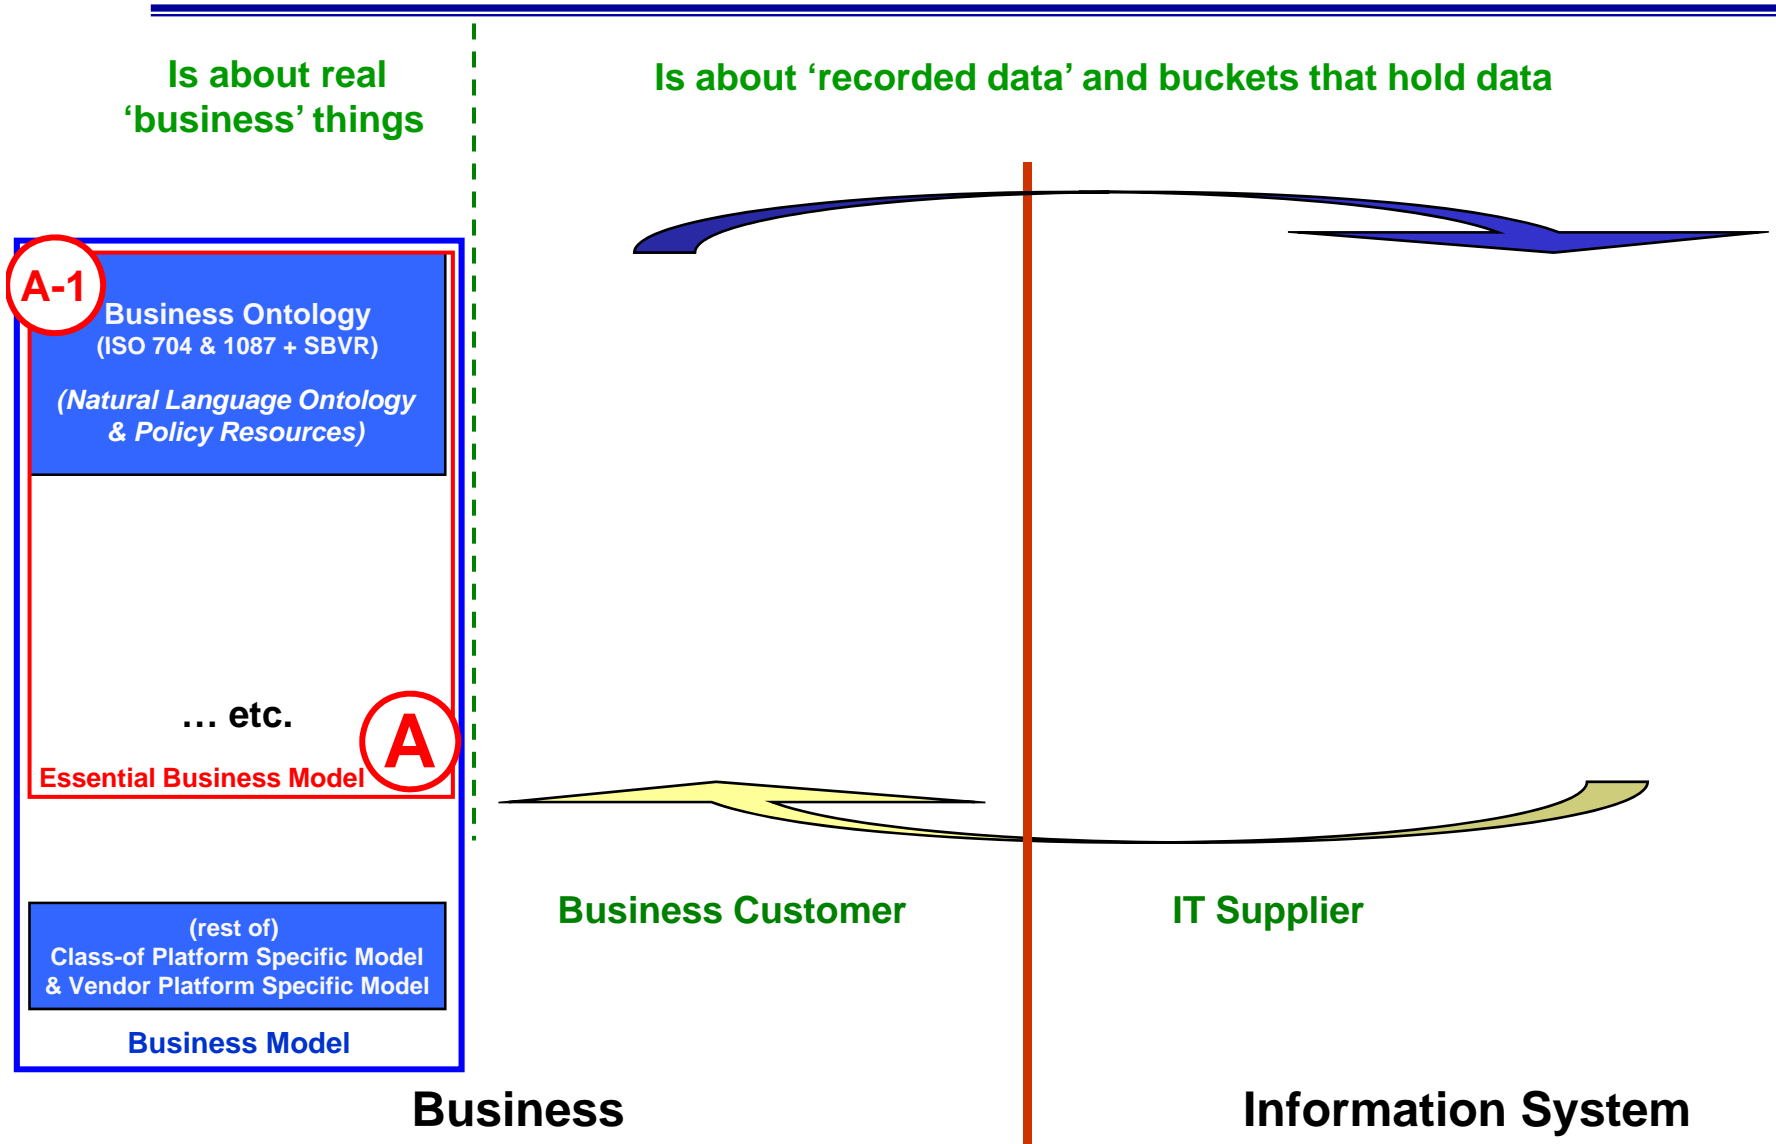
Is about real ‘business’ things

Is about ‘recorded data’ and buckets that hold data

A-1

Business Ontology
(ISO 704 & 1087 + SBVR)

(Natural Language Ontology & Policy Resources)

… etc.

A

Essential Business Model

(rest of)
Class-of Platform Specific Model
& Vendor Platform Specific Model

Business Model

Business Customer

IT Supplier

Business

Information System